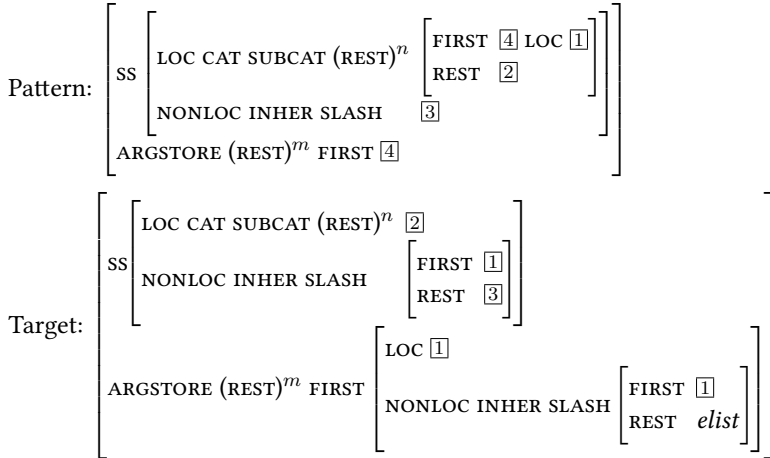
Pattern: $\begin{bmatrix} \text{SS} \begin{bmatrix} \text{LOC CAT SUBCAT } (\text{REST})^n \begin{bmatrix} \text{FIRST } \boxed{4} \text{ LOC } \boxed{1} \\ \text{REST } \boxed{2} \end{bmatrix} \\ \text{NONLOC INHER SLASH } \boxed{3} \end{bmatrix} \\ \text{ARGSTORE } (\text{REST})^m \text{ FIRST } \boxed{4} \end{bmatrix}$

Target: $\begin{bmatrix} \text{SS} \begin{bmatrix} \text{LOC CAT SUBCAT } (\text{REST})^n \; \boxed{2} \\ \text{NONLOC INHER SLASH } \begin{bmatrix} \text{FIRST } \boxed{1} \\ \text{REST } \boxed{3} \end{bmatrix} \end{bmatrix} \\ \text{ARGSTORE } (\text{REST})^m \text{ FIRST } \begin{bmatrix} \text{LOC } \boxed{1} \\ \text{NONLOC INHER SLASH } \begin{bmatrix} \text{FIRST } \boxed{1} \\ \text{REST } \textit{elist} \end{bmatrix} \end{bmatrix} \end{bmatrix}$